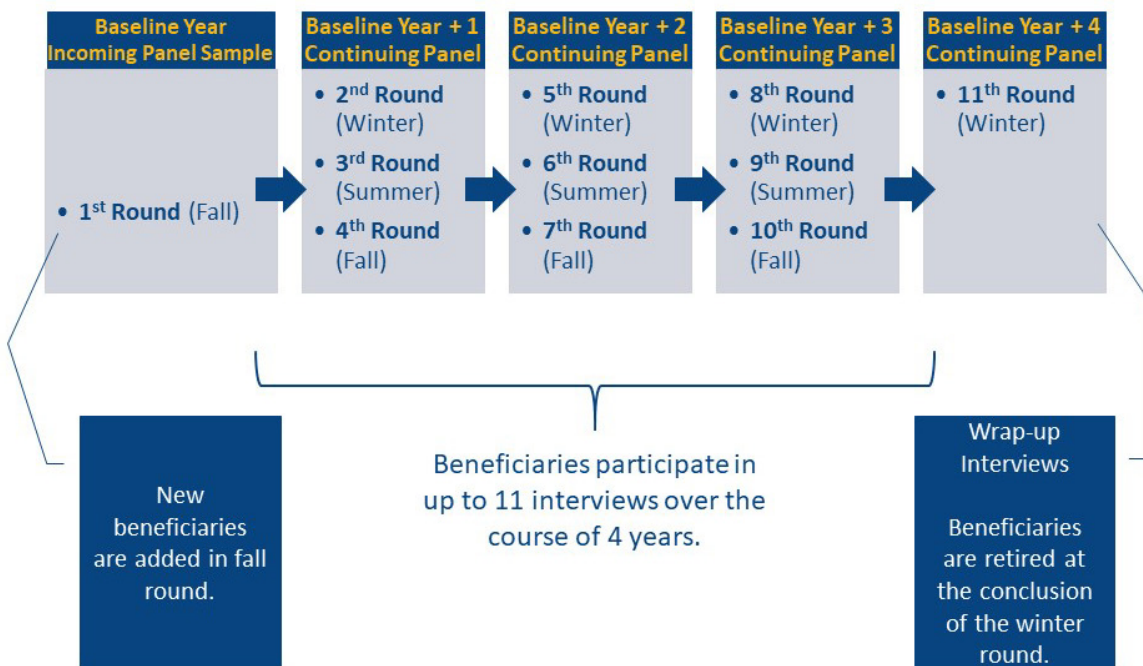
Baseline Year Incoming Panel Sample

• $1^{st}$ Round (Fall)

Baseline Year + 1 Continuing Panel

• $2^{nd}$ Round (Winter)
• $3^{rd}$ Round (Summer)
• $4^{th}$ Round (Fall)

Baseline Year + 2 Continuing Panel

• $5^{th}$ Round (Winter)
• $6^{th}$ Round (Summer)
• $7^{th}$ Round (Fall)

Baseline Year + 3 Continuing Panel

• $8^{th}$ Round (Winter)
• $9^{th}$ Round (Summer)
• $10^{th}$ Round (Fall)

Baseline Year + 4 Continuing Panel

• $11^{th}$ Round (Winter)

New beneficiaries are added in fall round.

Beneficiaries participate in up to 11 interviews over the course of 4 years.

Wrap-up Interviews

Beneficiaries are retired at the conclusion of the winter round.